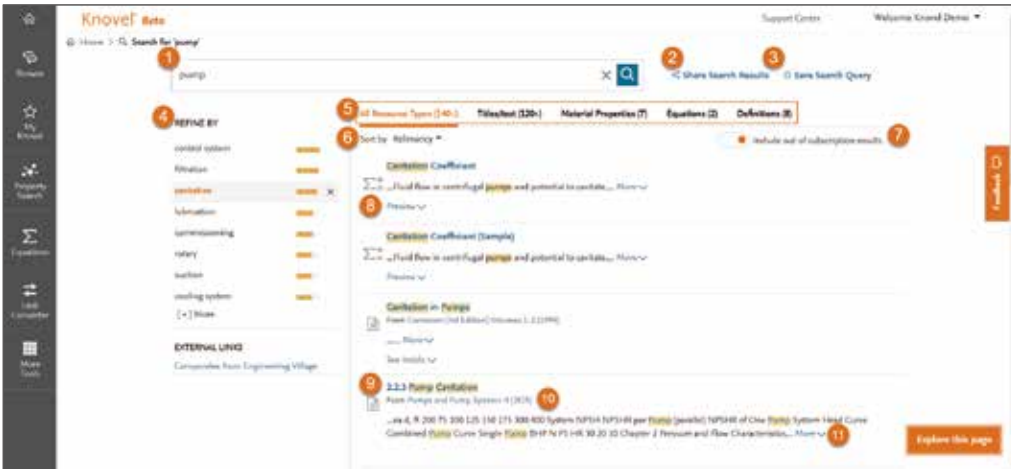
Knovel Beta

Support Center Welcome Knovel Demo

Home > Search for 'pump'

Browse

My Knovel

Property Search

Equations

Unit Converter

More Tools

1

pump

2 Share Search Results

3 Save Search Query

4 REFINE BY

control system

filtration

cavitation

lubrication

commissioning

rotary

suction

cooling system

[+] More

EXTERNAL LINKS

Compendex from Engineering Village

5 All Resource Types (140+) Titles/text (120+) Material Properties (7) Equations (2) Definitions (8)

6 Sort by Relevancy

Include out of subscription results 7

Cavitation Coefficient

...fluid flow in centrifugal pumps and potential to cavitate... More

8 Preview

Cavitation Coefficient (Sample)

...fluid flow in centrifugal pumps and potential to cavitate... More

Preview

Cavitation in Pumps

From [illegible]

... More

See details

9 2.2.3 Pump Cavitation

From Pumps and Pump Systems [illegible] 10

...ex d, ft 200 75 100 125 150 175 300 400 System NPSH NPSHR per Pump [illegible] NPSHR of One Pump System Head Curve Combined Pump Curve Single Pump BHP % PS HR 30 20 10 Chapter 2 Pressure and Flow Characteristics... More 11

Feedback

Explore this page